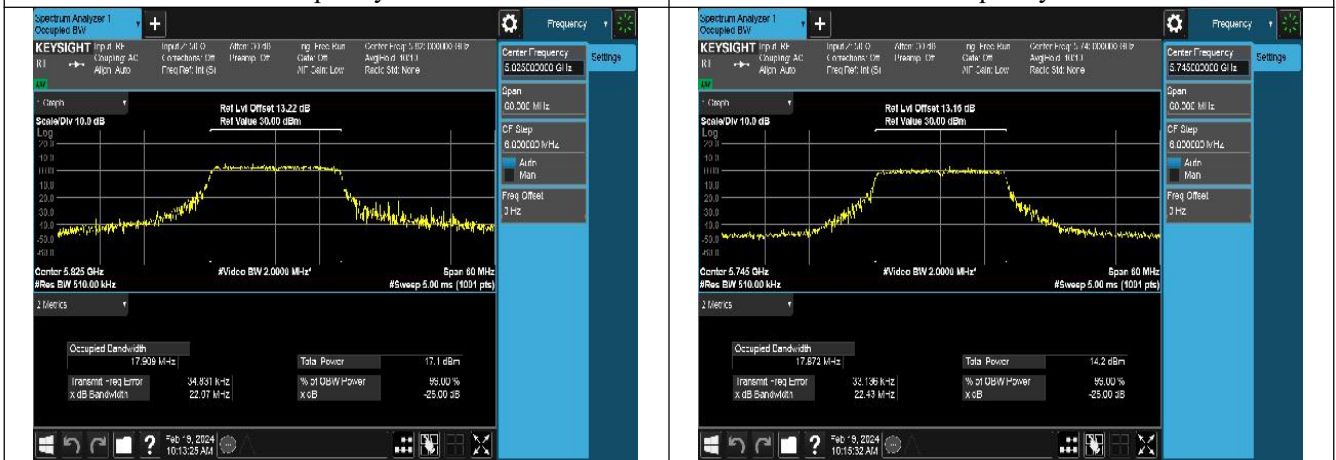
Spectrum Analyzer 1
Occupied BW
+
Frequency
KEYSIGHT Input: RF Coupling: AC Align: Auto
Input Z: 50 Ω Corrections: Off Freq Ref: Int (S)
Atten: 30 dB Preamp: Off
Trig: Free Run Gate: Off NF Gain: Low
Center Freq: 5.825000000 GHz Avg|Hold: 10/10 Radio Std: None
Center Frequency
5.825000000 GHz
Settings
1 Graph
Ref Lvl Offset 13.22 dB
Ref Value 30.00 dBm
Scale/Div 10.0 dB
Log
Span
60.000 MHz
CF Step
6.000000 MHz
Auto
Man
Freq Offset
0 Hz
Center 5.825 GHz
#Res BW 510.00 kHz
#Video BW 2.0000 MHz
Span 60 MHz
#Sweep 5.00 ms (1001 pts)
2 Metrics
Occupied Bandwidth
17.909 MHz
Total Power
17.1 dBm
Transmit Freq Error
34.831 kHz
% of OBW Power
99.00 %
x dB Bandwidth
22.07 MHz
x dB
-25.00 dB
Feb 19, 2024
10:13:25 AM

Spectrum Analyzer 1
Occupied BW
+
Frequency
KEYSIGHT Input: RF Coupling: AC Align: Auto
Input Z: 50 Ω Corrections: Off Freq Ref: Int (S)
Atten: 30 dB Preamp: Off
Trig: Free Run Gate: Off NF Gain: Low
Center Freq: 5.745000000 GHz Avg|Hold: 10/10 Radio Std: None
Center Frequency
5.745000000 GHz
Settings
1 Graph
Ref Lvl Offset 13.16 dB
Ref Value 30.00 dBm
Scale/Div 10.0 dB
Log
Span
60.000 MHz
CF Step
6.000000 MHz
Auto
Man
Freq Offset
0 Hz
Center 5.745 GHz
#Res BW 510.00 kHz
#Video BW 2.0000 MHz
Span 60 MHz
#Sweep 5.00 ms (1001 pts)
2 Metrics
Occupied Bandwidth
17.872 MHz
Total Power
14.2 dBm
Transmit Freq Error
33.136 kHz
% of OBW Power
99.00 %
x dB Bandwidth
22.43 MHz
x dB
-25.00 dB
Feb 19, 2024
10:15:32 AM